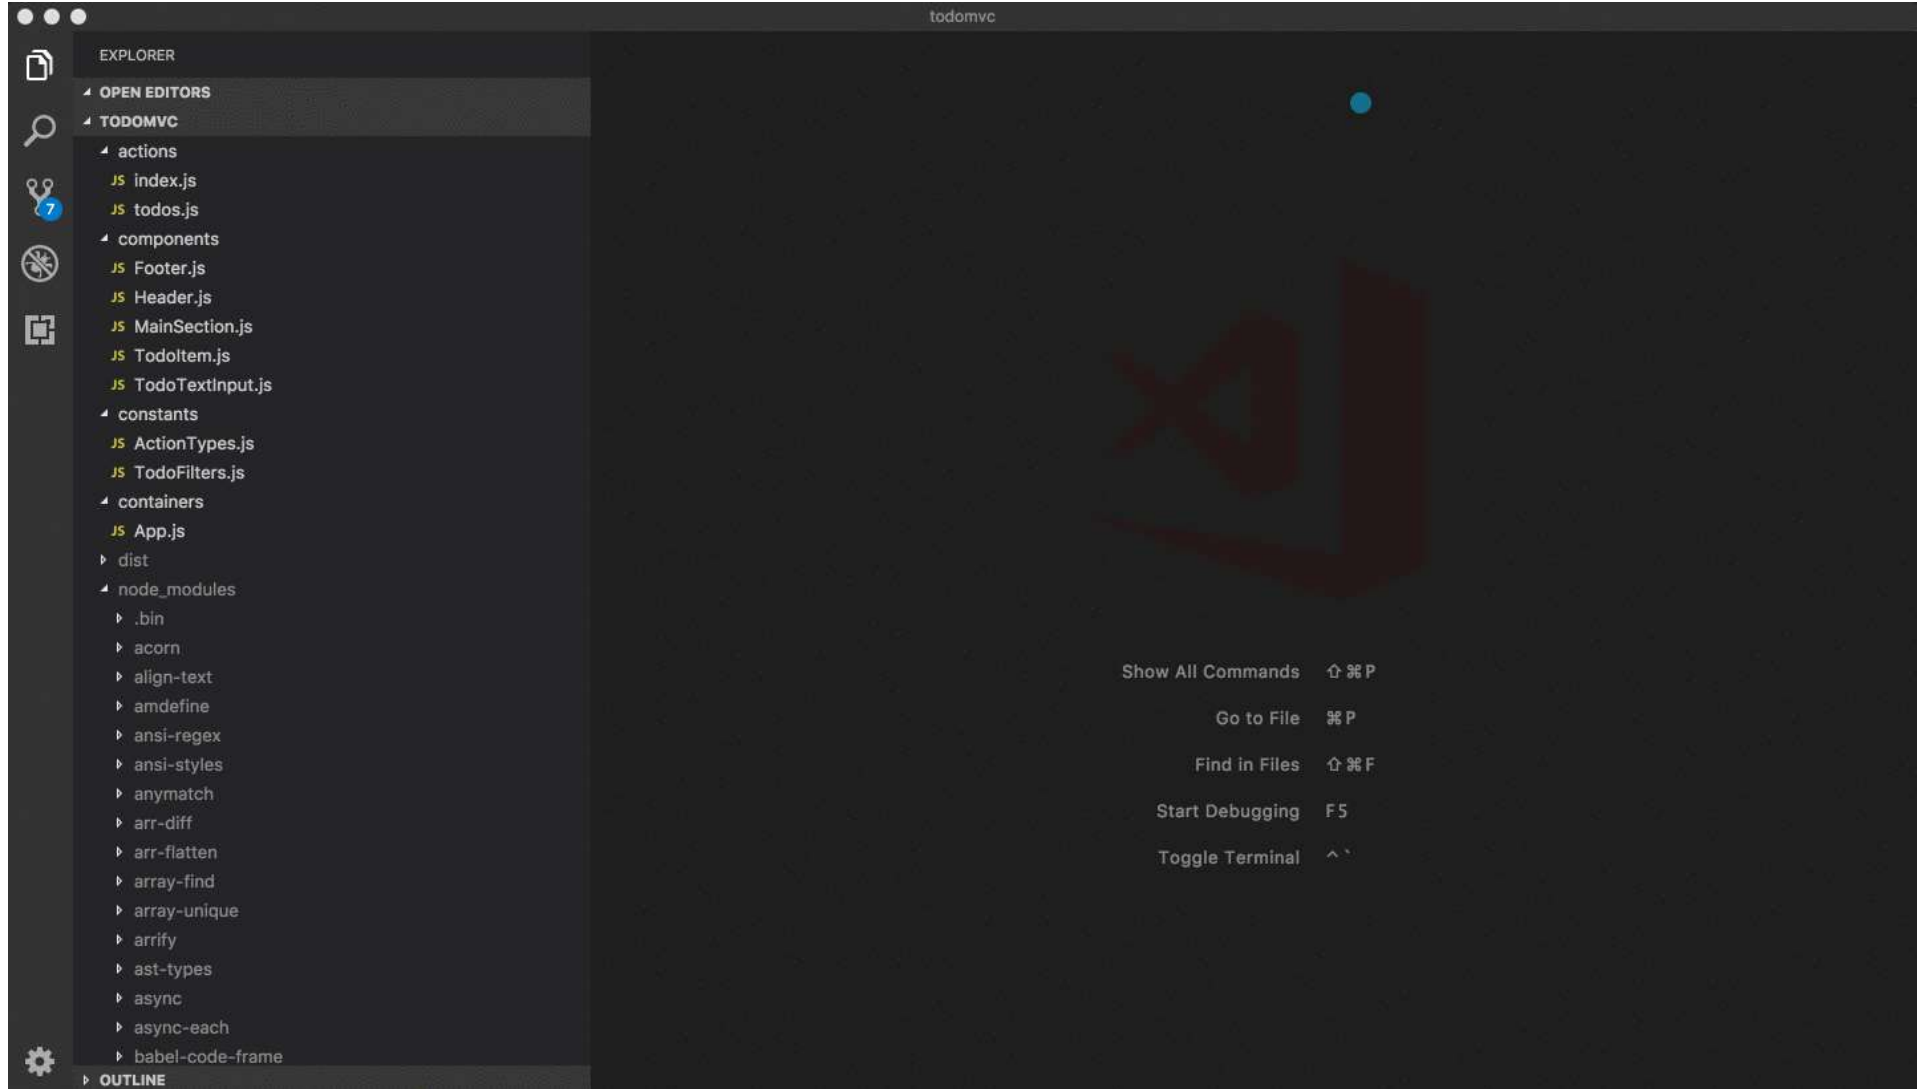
todomvc

7

EXPLORER

OPEN EDITORS
TODOMVC
actions
JS index.js
JS todos.js
components
JS Footer.js
JS Header.js
JS MainSection.js
JS TodoItem.js
JS TodoTextInput.js
constants
JS ActionTypes.js
JS TodoFilters.js
containers
JS App.js
dist
node_modules
.bin
acorn
align-text
amdefine
ansi-regex
ansi-styles
anymatch
arr-diff
arr-flatten
array-find
array-unique
arrify
ast-types
async
async-each
babel-code-frame
OUTLINE

Show All Commands ⇧⌘P
Go to File ⌘P
Find in Files ⇧⌘F
Start Debugging F5
Toggle Terminal ^`